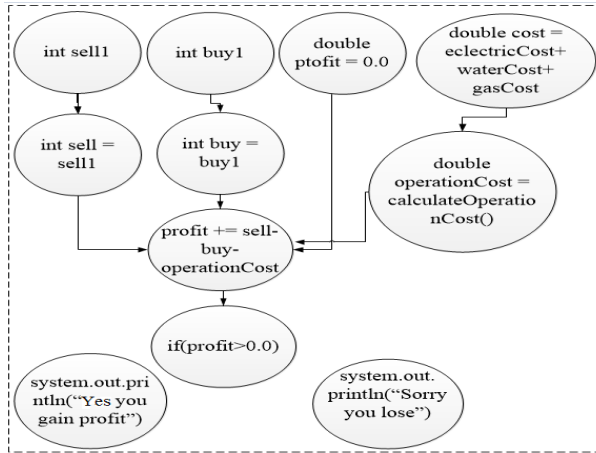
int sell1

int buy1

double ptofit = 0.0

double cost = eclectricCost+ waterCost+ gasCost

int sell = sell1

int buy = buy1

double operationCost = calculateOperatio nCost()

profit += sell- buy- operationCost

if(profit>0.0)

system.out.pri ntln("Yes you gain profit")

system.out. println("Sorry you lose")